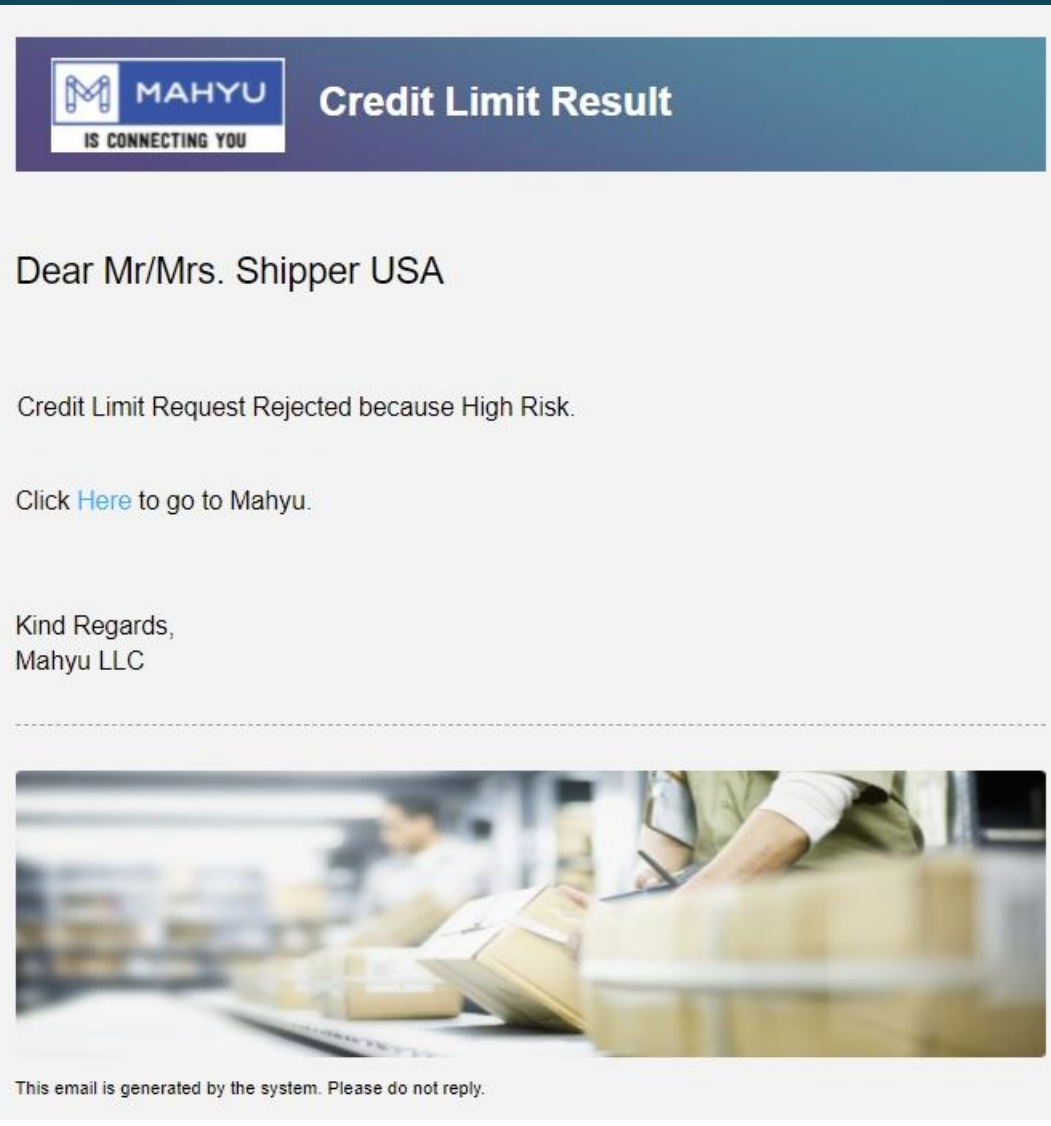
MAHYU
IS CONNECTING YOU

Credit Limit Result

Dear Mr/Mrs. Shipper USA

Credit Limit Request Rejected because High Risk.

Click Here to go to Mahyu.

Kind Regards,
Mahyu LLC

This email is generated by the system. Please do not reply.